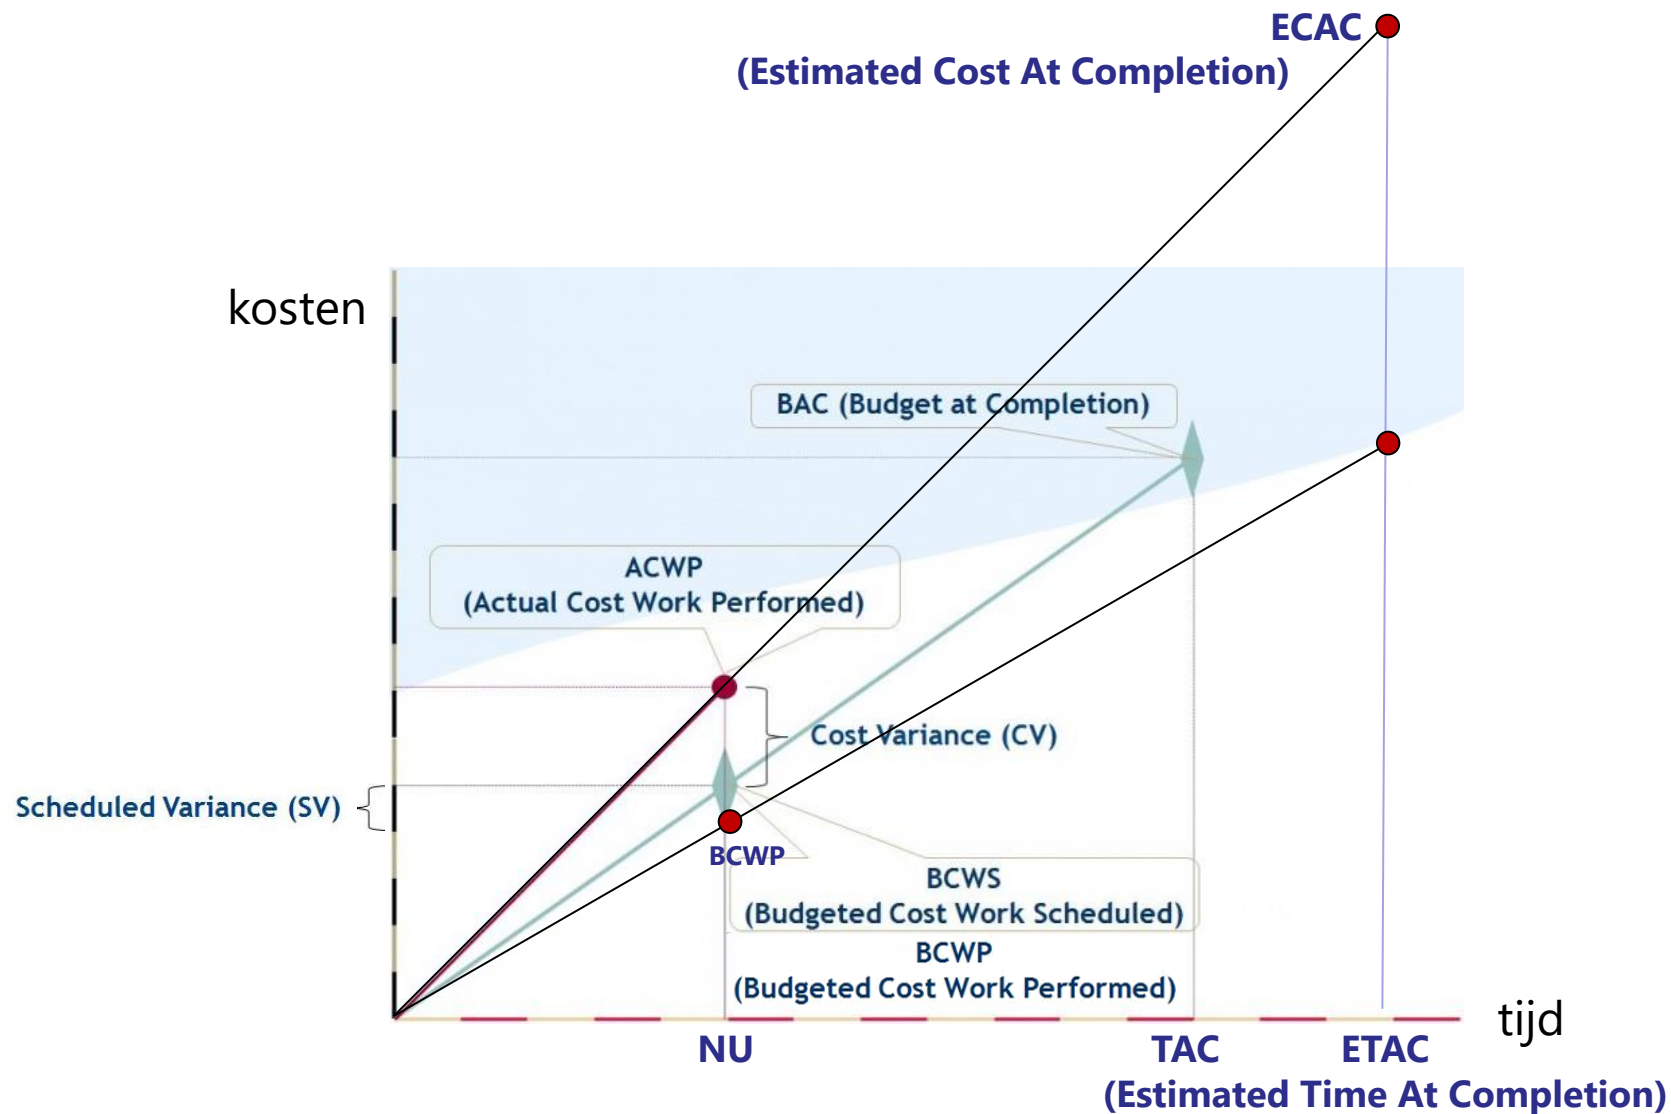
ECAC
(Estimated Cost At Completion)

kosten

BAC (Budget at Completion)

ACWP
(Actual Cost Work Performed)

Cost Variance (CV)

Scheduled Variance (SV)

BCWP

BCWS
(Budgeted Cost Work Scheduled)
BCWP
(Budgeted Cost Work Performed)

tijd

NU

TAC

ETAC
(Estimated Time At Completion)